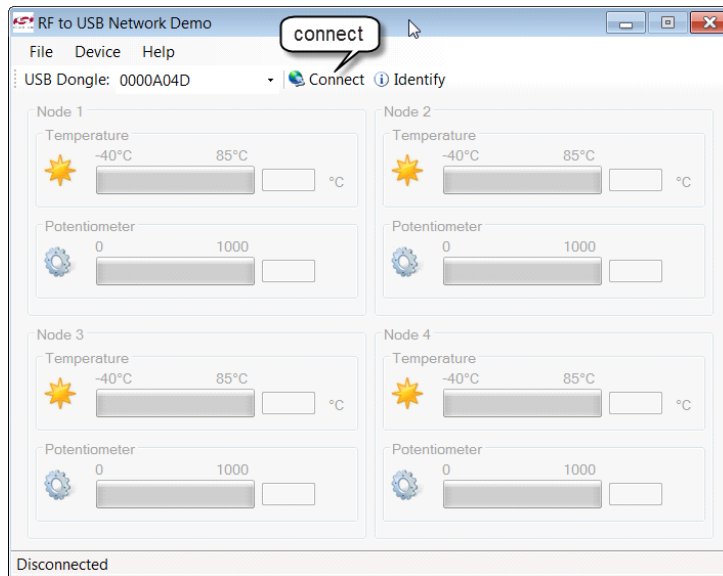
RF to USB Network Demo

connect

File Device Help

USB Dongle: 0000A04D Connect Identify

Node 1

Temperature

-40°C 85°C

°C

Potentiometer

0 1000

Node 2

Temperature

-40°C 85°C

°C

Potentiometer

0 1000

Node 3

Temperature

-40°C 85°C

°C

Potentiometer

0 1000

Node 4

Temperature

-40°C 85°C

°C

Potentiometer

0 1000

Disconnected